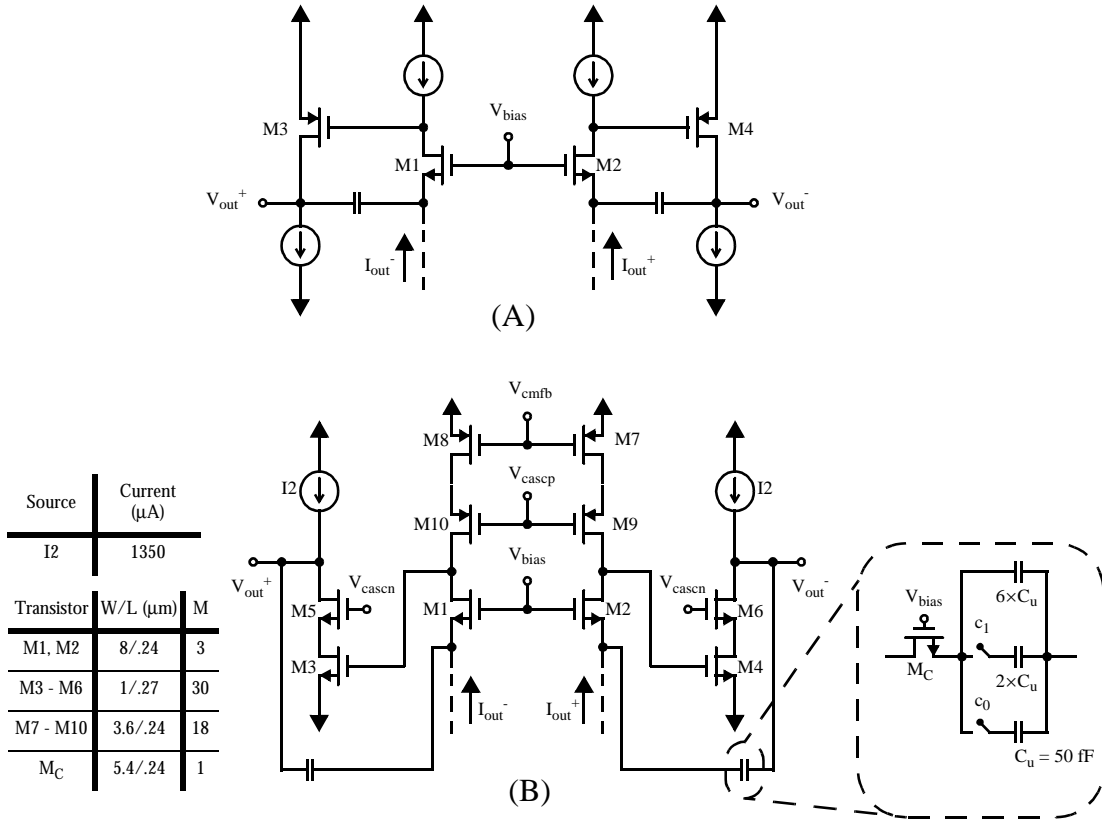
$V_{bias}$

M3

M1

M2

M4

$V_{out}^+$

$V_{out}^-$

$I_{out}^-$

$I_{out}^+$

(A)

$V_{cmfb}$

M8

M7

$V_{cascp}$

I2

I2

M10

M9

$V_{bias}$

$V_{out}^+$

$V_{cascn}$

$V_{cascn}$

$V_{out}^-$

M5

M1

M2

M6

M3

M4

$I_{out}^-$

$I_{out}^+$

(B)

$V_{bias}$

$6\times C_u$

$c_1$

$M_C$

$2\times C_u$

$c_0$

$C_u = 50$ fF

| Source | Current (μA) |
|---|---|
| I2 | 1350 |

| Transistor | W/L (μm) | M |
|---|---|---|
| M1, M2 | 8/.24 | 3 |
| M3 - M6 | 1/.27 | 30 |
| M7 - M10 | 3.6/.24 | 18 |
| $M_C$ | 5.4/.24 | 1 |